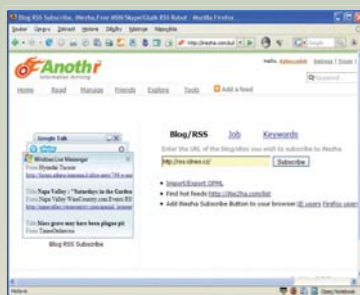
Blog RSS Subscribe, iNezha, Free RSS Skype/Gtalk RSS Robot - Mozilla Firefox

http://inezha.com/add

Anothr
Information Retrieving

Hello, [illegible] Settings | Forum | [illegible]

Home Read Manage Friends Explore Tools Add a feed

Google Talk

Windows Live Messenger
From Hyundai Tucson

Title Napa Valley : "Saturdays in the Garden
From Napa Valley WineCountry.com Events RSS

Title Mass grave may have been plague pit
From TimesOnline.co

Blog RSS Subscribe

Blog/RSS Job Keywords

Enter the URL of the blog/sites you wish to subscribe to iNezha

http://rss.idnes.cz/

Subscribe

• Import/Export OPML
• Find hot feeds http://hot.2ha.com/list
• Add iNezha Subscribe Button to your browser IE users Firefox users

Hotovo